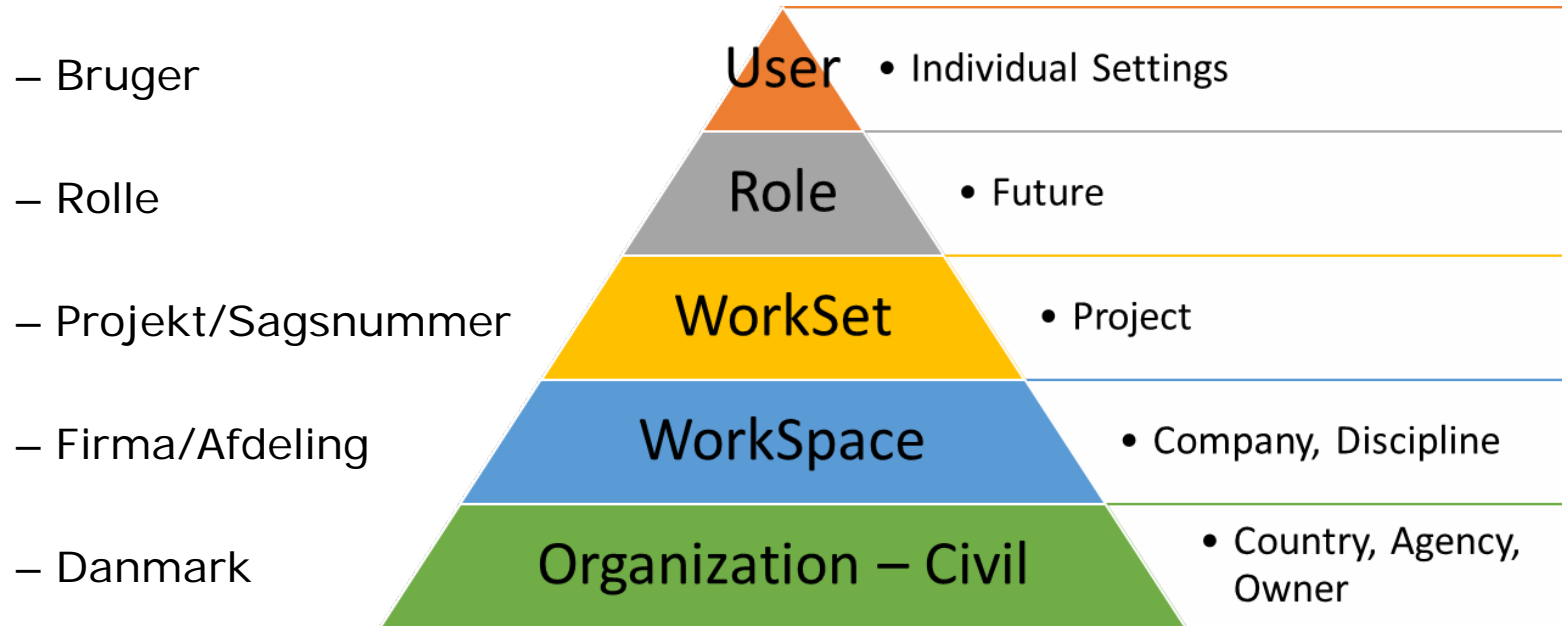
– Bruger

User

• Individual Settings

– Rolle

Role

• Future

– Projekt/Sagsnummer

WorkSet

• Project

– Firma/Afdeling

WorkSpace

• Company, Discipline

– Danmark

Organization – Civil

• Country, Agency, Owner